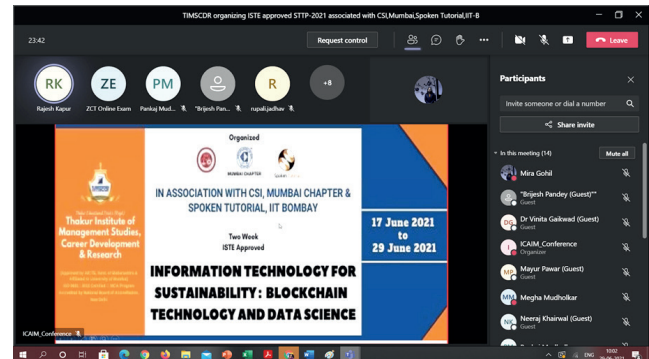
TIMSCDR organizing ISTE approved STTP-2021 associated with CSI,Mumbai,Spoken Tutorial,IIT-B

23:42

Request control

Leave

RK Rajesh Kapur

ZE ZCT Online Exam

PM Pankaj Mud...

"Brijesh Pan...

R rupali.jadhav

+8

Participants

Invite someone or dial a number

Share invite

In this meeting (14)

Mute all

Mira Gohil

"Brijesh Pandey (Guest)"

Guest

DG Dr Vinita Gaikwad (Guest)

Guest

ICAIM_Conference

Organizer

MP Mayur Pawar (Guest)

Guest

MM Megha Mudholkar

NK Neeraj Khairwal (Guest)

Guest

Organized

MUMBAI CHAPTER

Thakur Institute of Management Studies, Career Development & Research

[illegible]

IN ASSOCIATION WITH CSI, MUMBAI CHAPTER & SPOKEN TUTORIAL, IIT BOMBAY

Two Week ISTE Approved

17 June 2021 to 29 June 2021

INFORMATION TECHNOLOGY FOR SUSTAINABILITY : BLOCKCHAIN TECHNOLOGY AND DATA SCIENCE

ICAIM_Conference

ENG

10:02